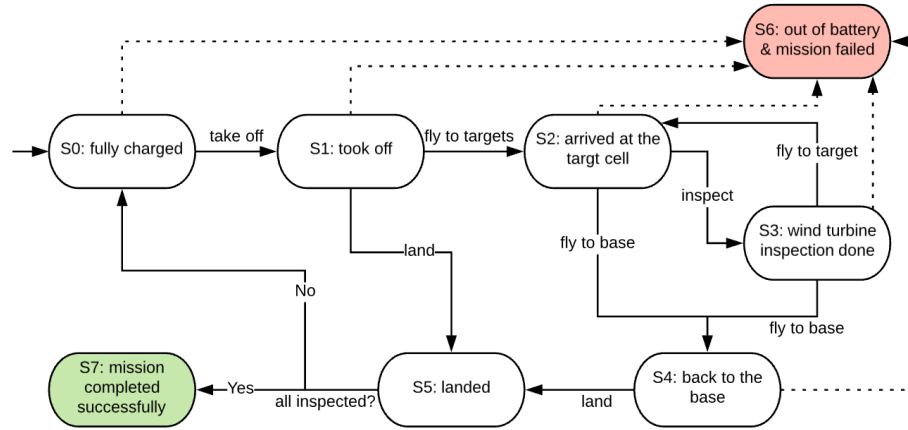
S6: out of battery & mission failed

S0: fully charged

take off

S1: took off

fly to targets

S2: arrived at the targt cell

fly to target

inspect

S3: wind turbine inspection done

fly to base

land

No

fly to base

S7: mission completed successfully

Yes

all inspected?

S5: landed

land

S4: back to the base